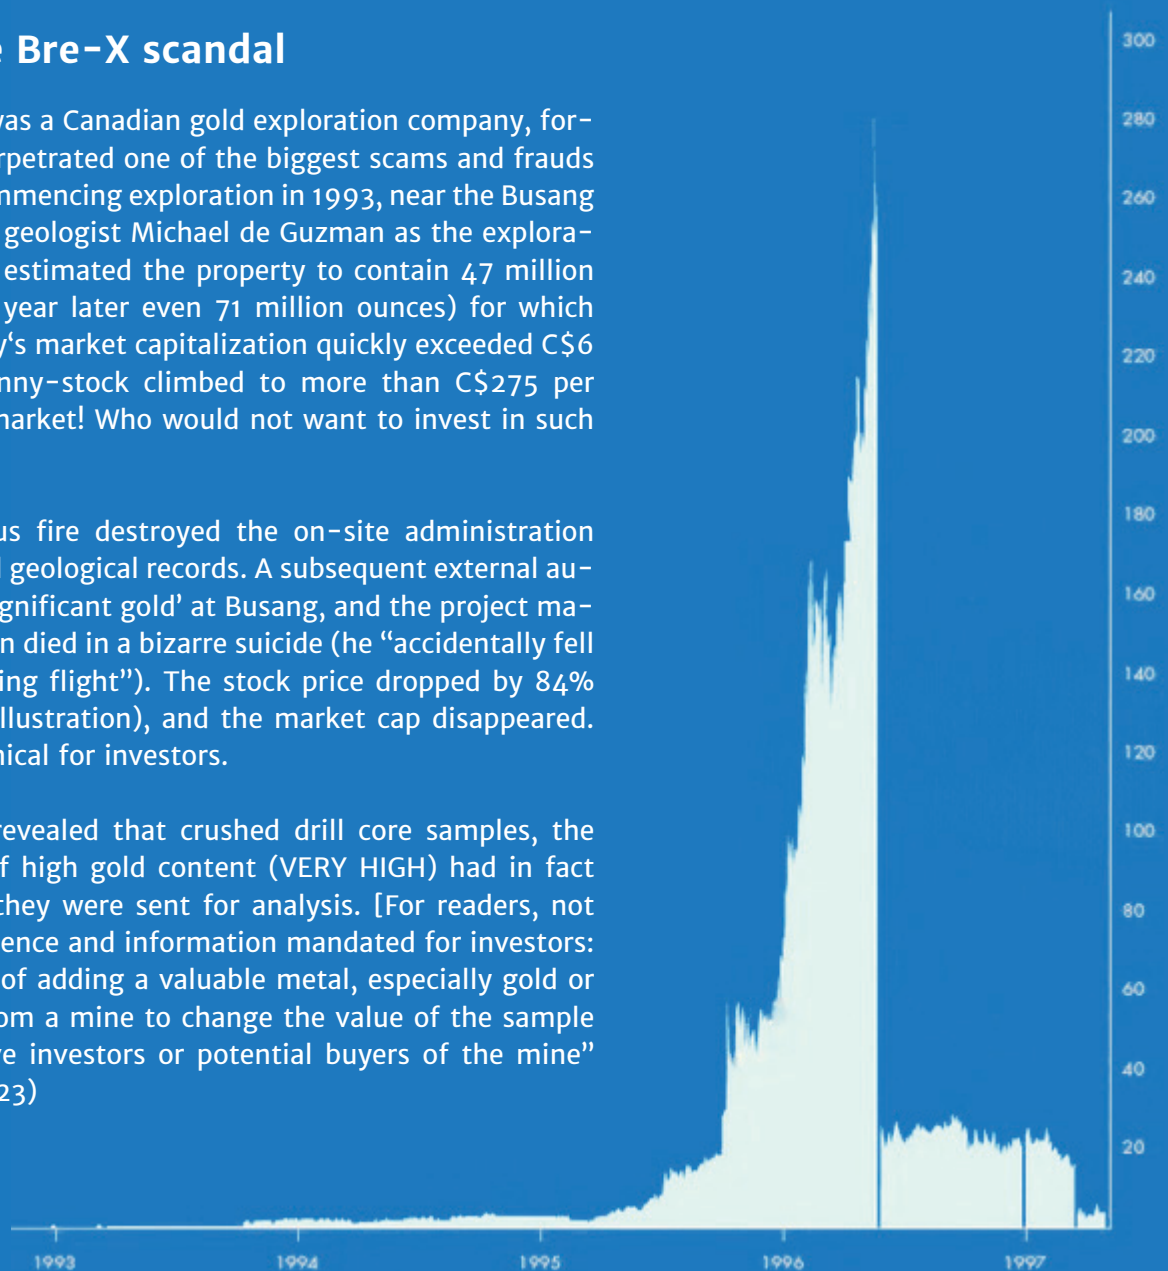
e Bre-X scandal

vas a Canadian gold exploration company, forrpetrated one of the biggest scams and frauds nmencing exploration in 1993, near the Busang geologist Michael de Guzman as the exploraestimated the property to contain 47 million year later even 71 million ounces) for which y's market capitalization quickly exceeded C$6 nny-stock climbed to more than C$275 per narket! Who would not want to invest in such

us fire destroyed the on-site administration geological records. A subsequent external augnificant gold' at Busang, and the project man died in a bizarre suicide (he "accidentally fell ing flight"). The stock price dropped by 84% llustration), and the market cap disappeared. nical for investors.

revealed that crushed drill core samples, the f high gold content (VERY HIGH) had in fact they were sent for analysis. [For readers, not ence and information mandated for investors: of adding a valuable metal, especially gold or om a mine to change the value of the sample re investors or potential buyers of the mine" 23)

300
280
260
240
220
200
180
160
140
120
100
80
60
40
20

1993
1994
1995
1996
1997